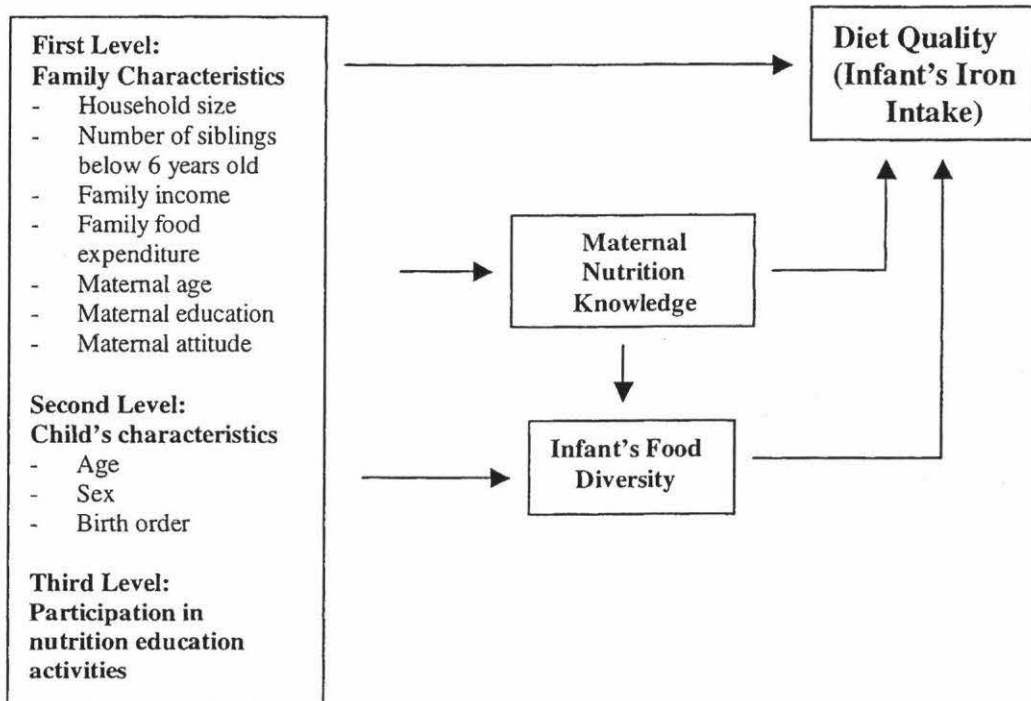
First Level:
Family Characteristics
- Household size
- Number of siblings below 6 years old
- Family income
- Family food expenditure
- Maternal age
- Maternal education
- Maternal attitude

Second Level:
Child's characteristics
- Age
- Sex
- Birth order

Third Level:
Participation in nutrition education activities

Diet Quality (Infant's Iron Intake)

Maternal Nutrition Knowledge

Infant's Food Diversity